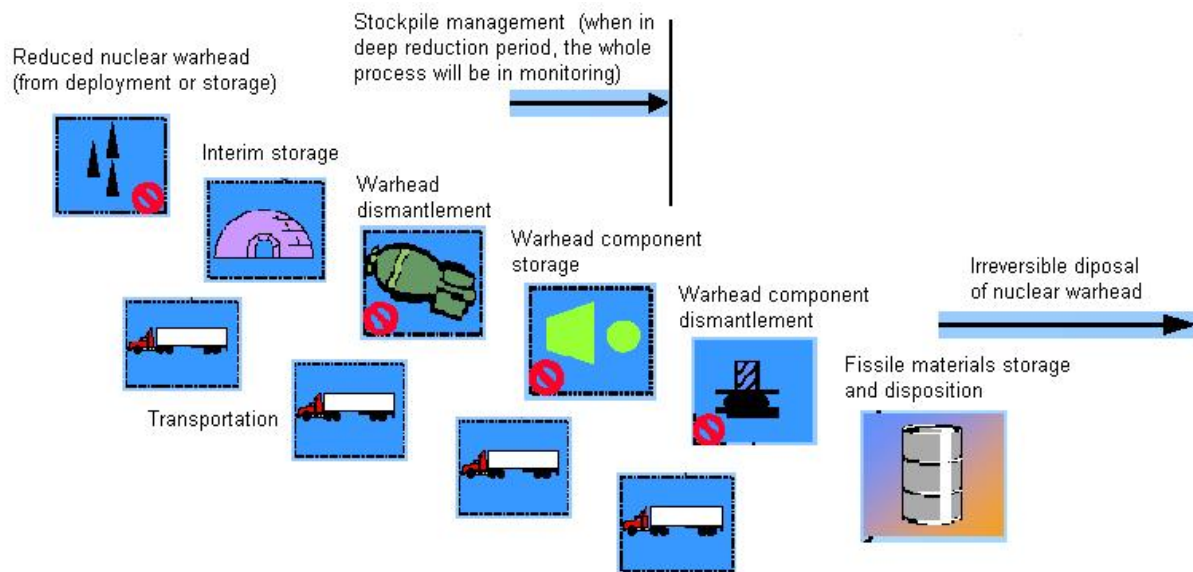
Stockpile management (when in deep reduction period, the whole process will be in monitoring)

Reduced nuclear warhead (from deployment or storage)

Interim storage

Warhead dismantlement

Warhead component storage

Warhead component dismantlement

Irreversible diposal of nuclear warhead

Fissile materials storage and disposition

Transportation